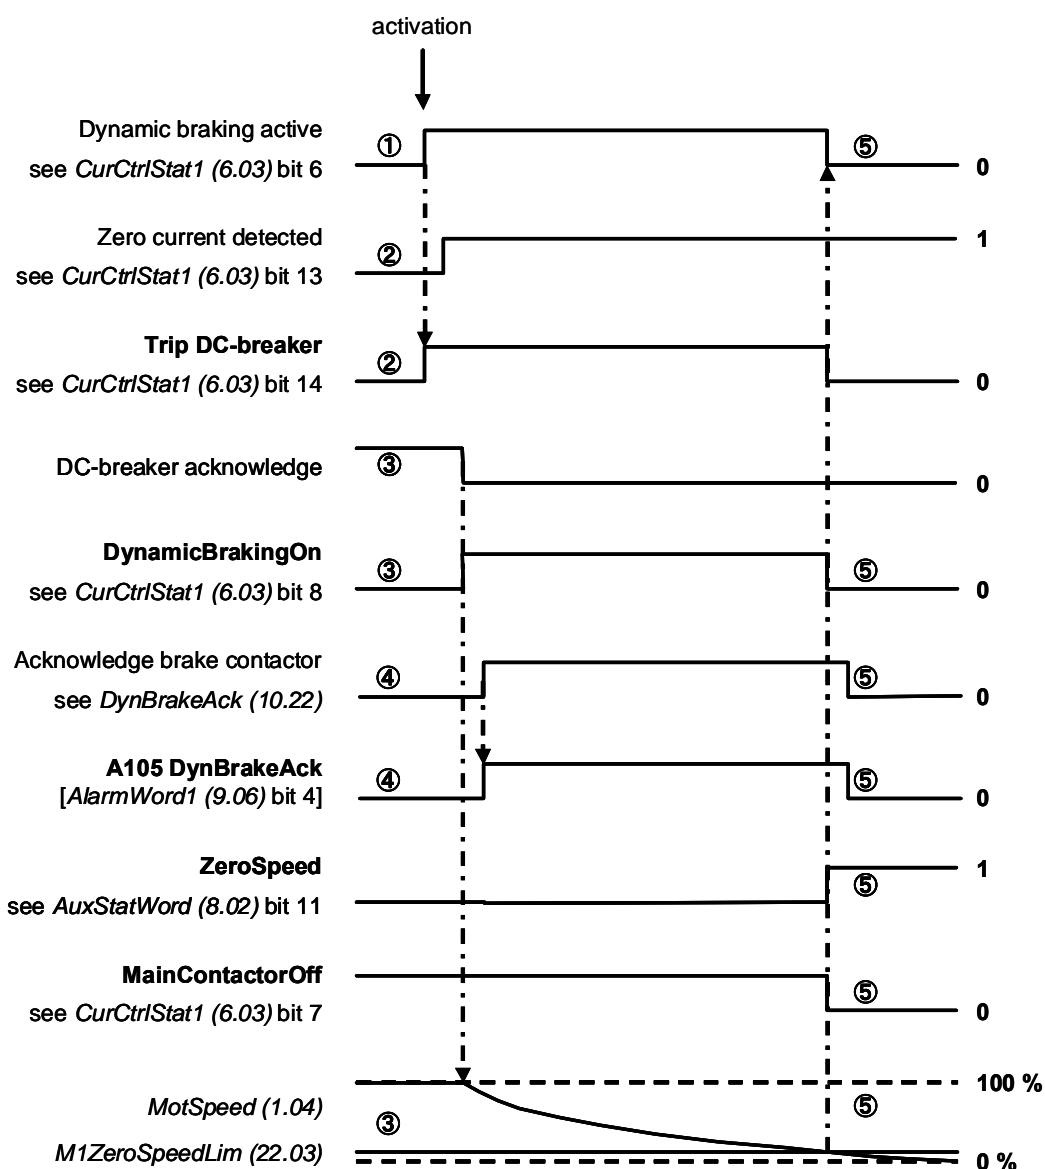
activation

Dynamic braking active
see *CurCtrlStat1 (6.03)* bit 6
①
⑤
0

Zero current detected
see *CurCtrlStat1 (6.03)* bit 13
②
1

**Trip DC-breaker**
see *CurCtrlStat1 (6.03)* bit 14
②
0

DC-breaker acknowledge
③
0

**DynamicBrakingOn**
see *CurCtrlStat1 (6.03)* bit 8
③
⑤
0

Acknowledge brake contactor
see *DynBrakeAck (10.22)*
④
⑤
0

**A105 DynBrakeAck**
[*AlarmWord1 (9.06)* bit 4]
④
⑤
0

**ZeroSpeed**
see *AuxStatWord (8.02)* bit 11
⑤
1

**MainContactorOff**
see *CurCtrlStat1 (6.03)* bit 7
⑤
0

*MotSpeed (1.04)*
*M1ZeroSpeedLim (22.03)*
③
⑤
100 %
0 %